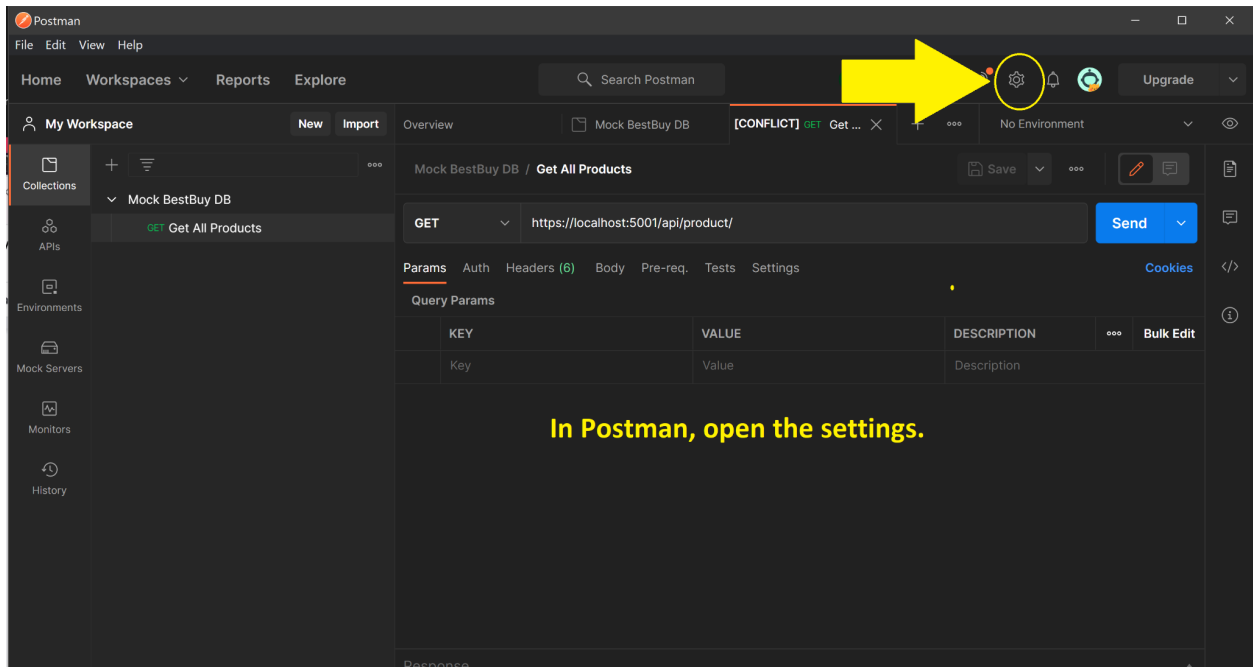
Postman

File Edit View Help

Home Workspaces Reports Explore

Search Postman

Upgrade

My Workspace New Import

Overview Mock BestBuy DB [CONFLICT] GET Get ... No Environment

Collections

APIs

Environments

Mock Servers

Monitors

History

Mock BestBuy DB

GET Get All Products

Mock BestBuy DB / Get All Products

Save

GET https://localhost:5001/api/product/

Send

Params Auth Headers (6) Body Pre-req. Tests Settings

Cookies

Query Params

| KEY | VALUE | DESCRIPTION | Bulk Edit |
|---|---|---|---|
| Key | Value | Description | |

In Postman, open the settings.

Response